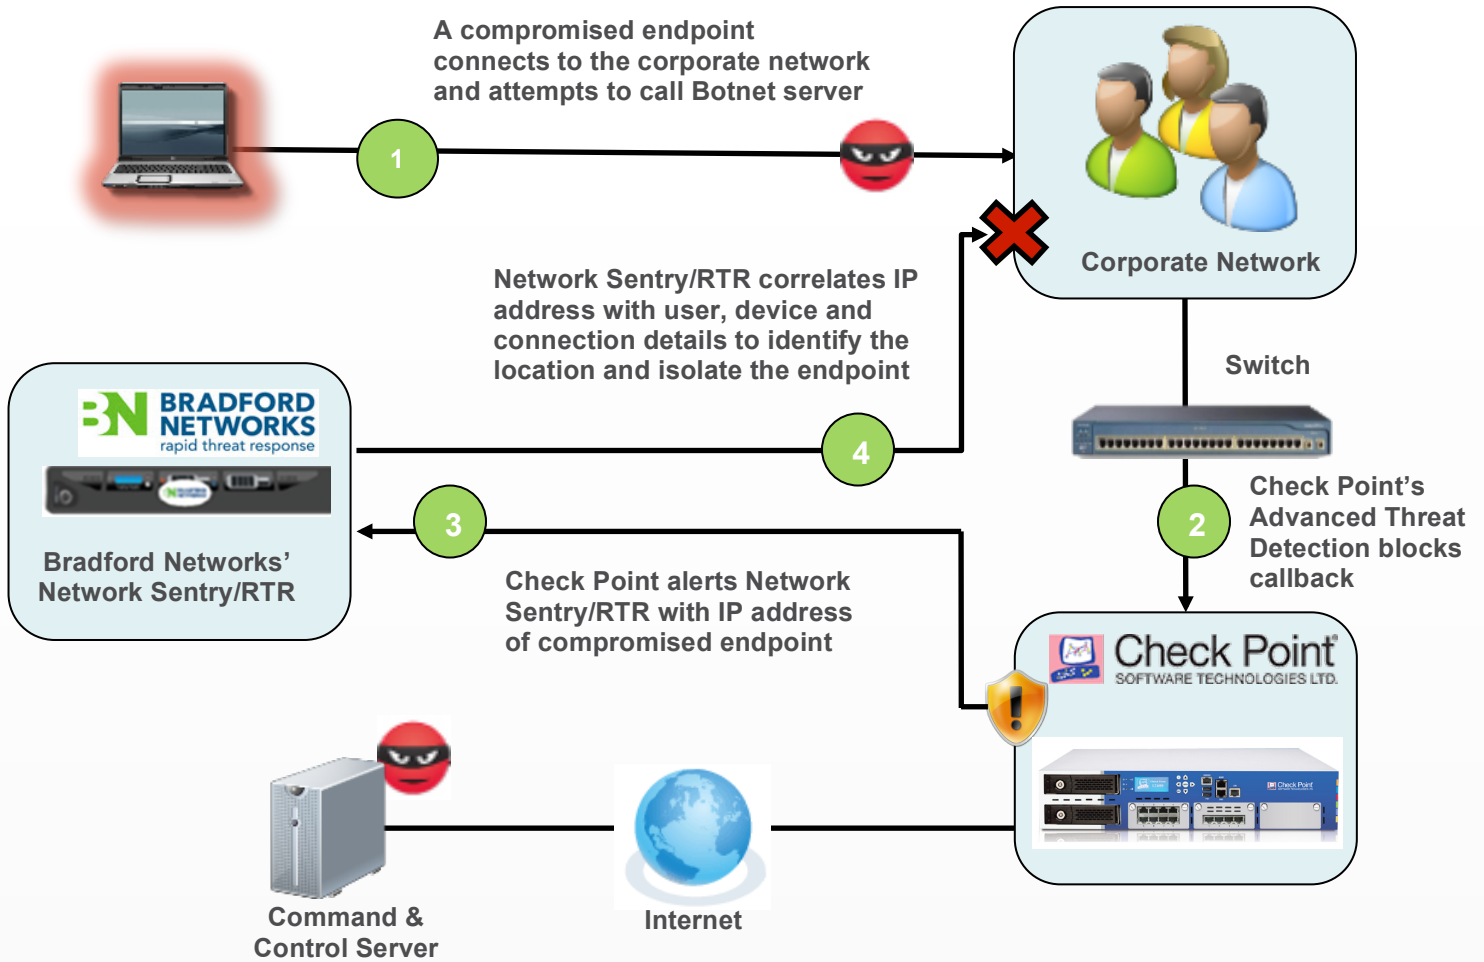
A compromised endpoint connects to the corporate network and attempts to call Botnet server

1

Corporate Network

Network Sentry/RTR correlates IP address with user, device and connection details to identify the location and isolate the endpoint

Switch

BN BRADFORD NETWORKS rapid threat response

4

Bradford Networks' Network Sentry/RTR

3

2

Check Point's Advanced Threat Detection blocks callback

Check Point alerts Network Sentry/RTR with IP address of compromised endpoint

Check Point SOFTWARE TECHNOLOGIES LTD.

Command & Control Server

Internet